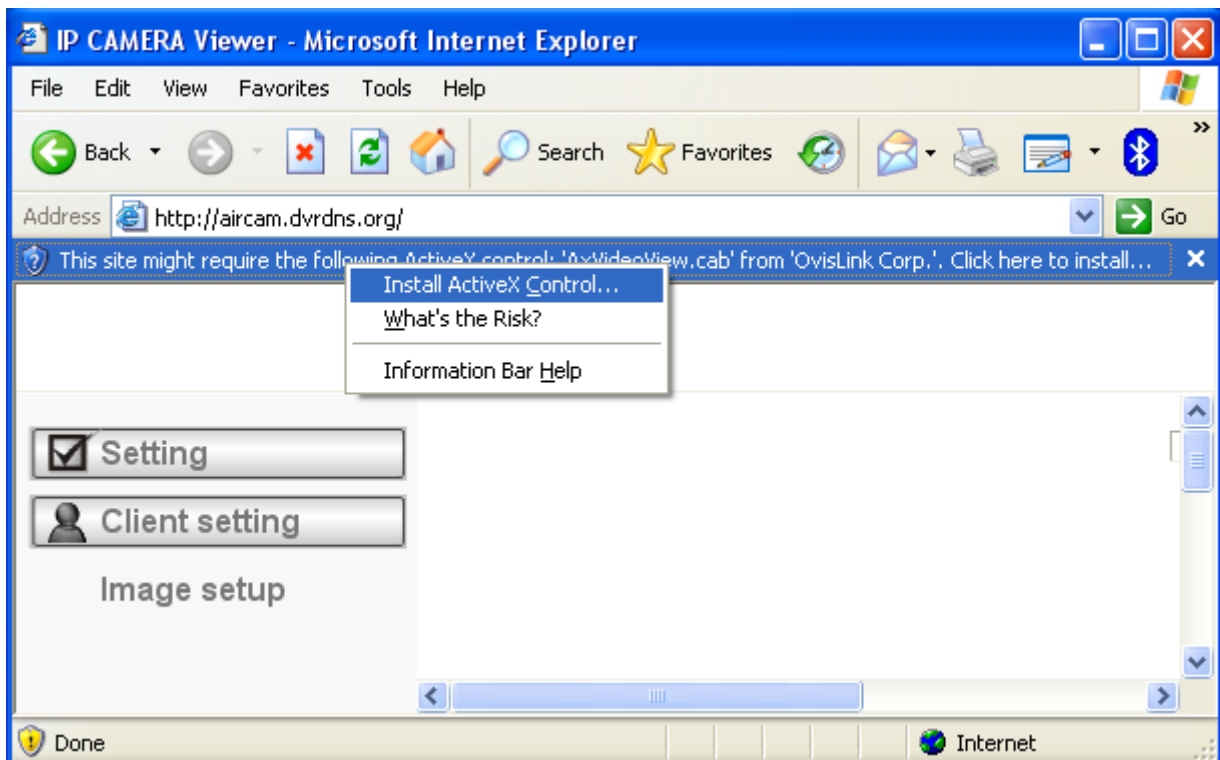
IP CAMERA Viewer - Microsoft Internet Explorer

File Edit View Favorites Tools Help

Back Search Favorites

Address http://aircam.dvrdns.org/ Go

This site might require the following ActiveX control: 'AxVideoView.cab' from 'OvisLink Corp.'. Click here to install...

Install ActiveX Control...
What's the Risk?
Information Bar Help

Setting
Client setting
Image setup

Done Internet